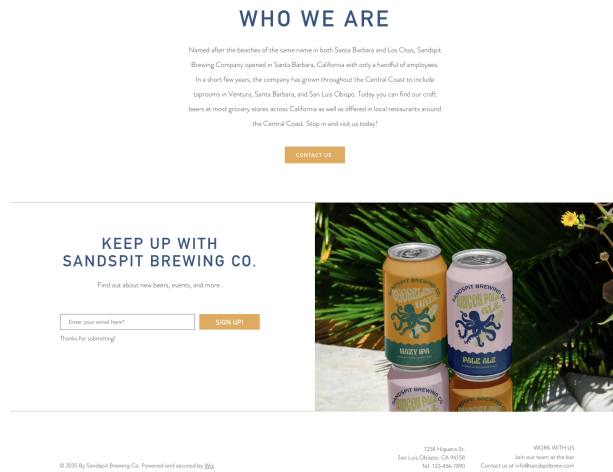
WHO WE ARE

Named after the beaches of the same name in both Santa Barbara and Los Osos, Sandspit Brewing Company opened in Santa Barbara, California with only a handful of employees. In a short few years, the company has grown throughout the Central Coast to include taprooms in Ventura, Santa Barbara, and San Luis Obispo. Today you can find our craft beers at most grocery stores across California as well as offered in local restaurants around the Central Coast. Stop in and visit us today!

CONTACT US

KEEP UP WITH SANDSPIT BREWING CO.

Find out about new beers, events, and more .

Enter your email here*

SIGN UP!

Thanks for submitting!

SANDSPIT BREWING CO.

HAZY IPA

SANDSPIT BREWING CO.

HARBOR PALE ALE

PALE ALE

SANDSPIT BREWING CO.

HARBOR PALE

© 2035 By Sandspit Brewing Co. Powered and secured by Wix

1234 Higuera St.
San Luis Obispo, CA 94158
Tel: 123-456-7890

WORK WITH US
Join our team at the bar
Contact us at info@sandspitbrew.com